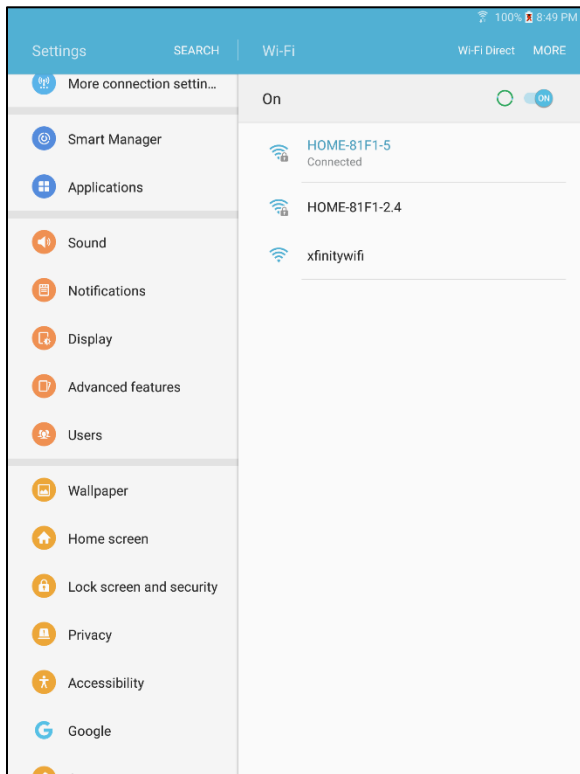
100% 8:49 PM

Settings SEARCH

More connection settin...

Smart Manager

Applications

Sound

Notifications

Display

Advanced features

Users

Wallpaper

Home screen

Lock screen and security

Privacy

Accessibility

Google

Wi-Fi Wi-Fi Direct MORE

On ON

HOME-81F1-5
Connected

HOME-81F1-2.4

xfinitywifi